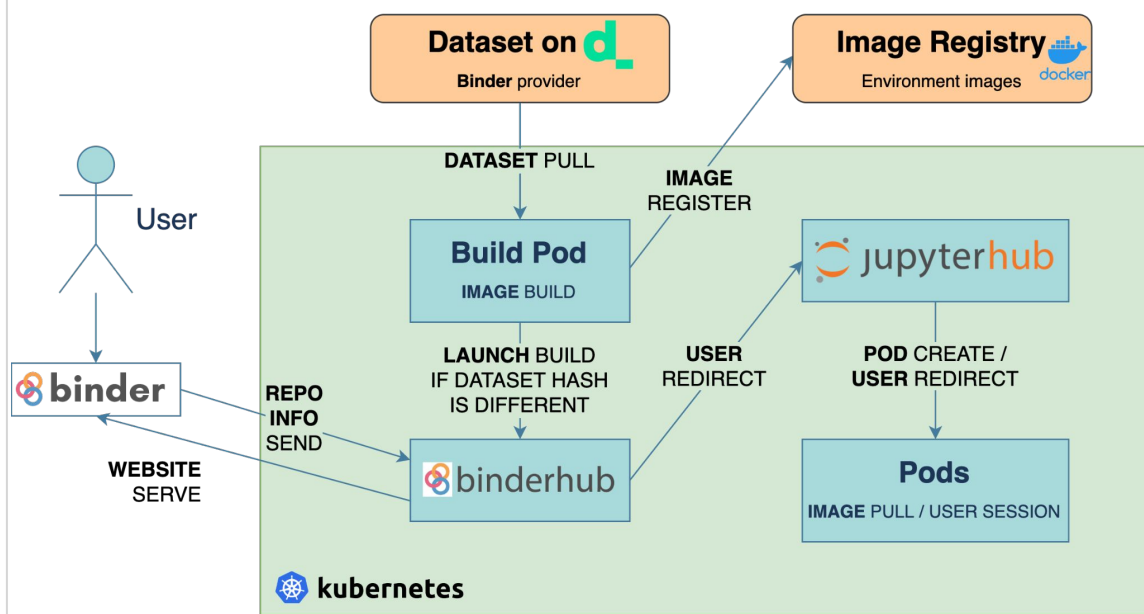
Dataset on d_

Binder provider

Image Registry

Environment images

docker

User

DATASET PULL

IMAGE
REGISTER

Build Pod

IMAGE BUILD

jupyterhub

LAUNCH BUILD
IF DATASET HASH
IS DIFFERENT

USER
REDIRECT

POD CREATE /
USER REDIRECT

binder

REPO
INFO
SEND

WEBSITE
SERVE

binderhub

Pods

IMAGE PULL / USER SESSION

kubernetes